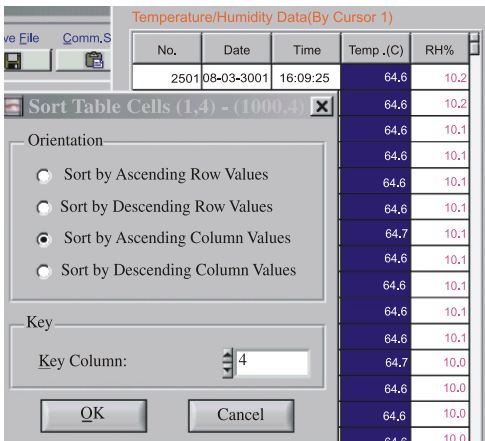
ve File Comm.S

Temperature/Humidity Data(By Cursor 1)

| No. | Date | Time | Temp .(C) | RH% |
|---|---|---|---|---|
| 2501 | 08-03-3001 | 16:09:25 | 64.6 | 10.2 |
| | | | 64.6 | 10.2 |
| | | | 64.6 | 10.1 |
| | | | 64.6 | 10.1 |
| | | | 64.6 | 10.1 |
| | | | 64.6 | 10.1 |
| | | | 64.7 | 10.1 |
| | | | 64.6 | 10.1 |
| | | | 64.6 | 10.1 |
| | | | 64.6 | 10.1 |
| | | | 64.6 | 10.1 |
| | | | 64.7 | 10.0 |
| | | | 64.6 | 10.0 |
| | | | 64.6 | 10.0 |
| | | | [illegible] | 10.0 |

Sort Table Cells (1,4) - (1000,4)

Orientation

Sort by Ascending Row Values

Sort by Descending Row Values

Sort by Ascending Column Values

Sort by Descending Column Values

Key

Key Column: 4

OK

Cancel